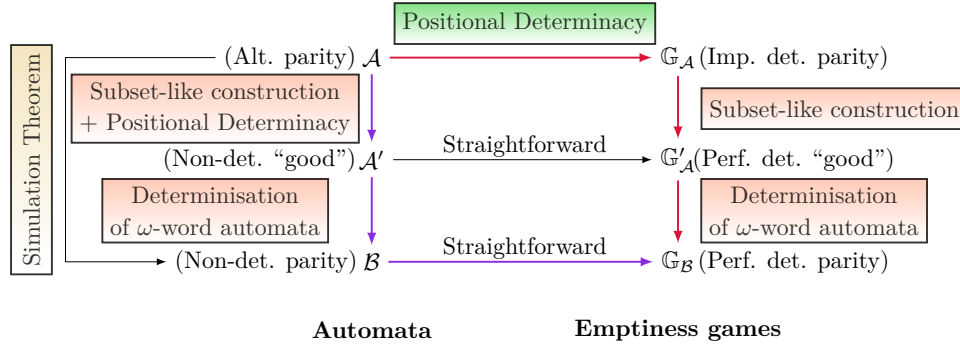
Simulation Theorem

Positional Determinacy

(Alt. parity) $\mathcal{A}$

$\mathbb{G}_{\mathcal{A}}$ (Imp. det. parity)

Subset-like construction + Positional Determinacy

Subset-like construction

(Non-det. "good") $\mathcal{A}'$

Straightforward

$\mathbb{G}'_{\mathcal{A}}$(Perf. det. "good")

Determinisation of $\omega$-word automata

Determinisation of $\omega$-word automata

(Non-det. parity) $\mathcal{B}$

Straightforward

$\mathbb{G}_{\mathcal{B}}$ (Perf. det. parity)

Automata

Emptiness games